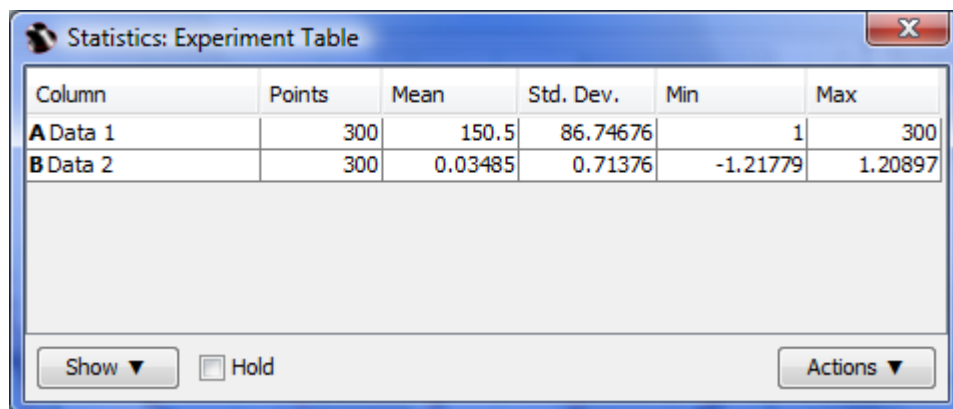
Statistics: Experiment Table

| Column | Points | Mean | Std. Dev. | Min | Max |
|---|---|---|---|---|---|
| **A** Data 1 | 300 | 150.5 | 86.74676 | 1 | 300 |
| **B** Data 2 | 300 | 0.03485 | 0.71376 | -1.21779 | 1.20897 |

Show ▼ Hold Actions ▼